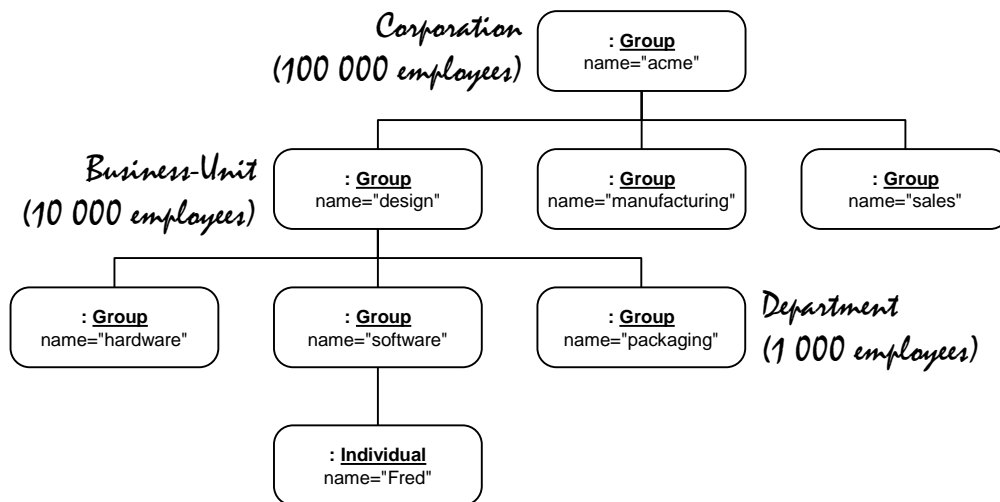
Corporation
(100 000 employees)

: Group
name="acme"

Business-Unit
(10 000 employees)

: Group
name="design"

: Group
name="manufacturing"

: Group
name="sales"

: Group
name="hardware"

: Group
name="software"

: Group
name="packaging"

Department
(1 000 employees)

: Individual
name="Fred"